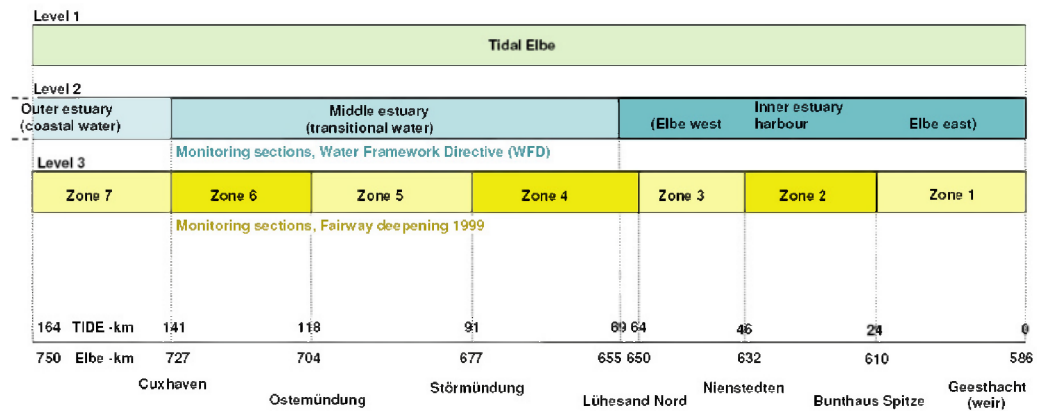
Level 1

Tidal Elbe

Level 2

Outer estuary (coastal water)

Middle estuary (transitional water)

Inner estuary harbour (Elbe west Elbe east)

Monitoring sections, Water Framework Directive (WFD)

Level 3

| Zone 7 | Zone 6 | Zone 5 | Zone 4 | Zone 3 | Zone 2 | Zone 1 |
|---|---|---|---|---|---|---|

Monitoring sections, Fairway deepening 1999

164 TIDE -km 141 118 91 69 64 46 24 0

750 Elbe -km 727 704 677 655 650 632 610 586

Cuxhaven Ostemündung Störmündung Lühesand Nord Nienstedten Bunthaus Spitze Geesthacht (weir)